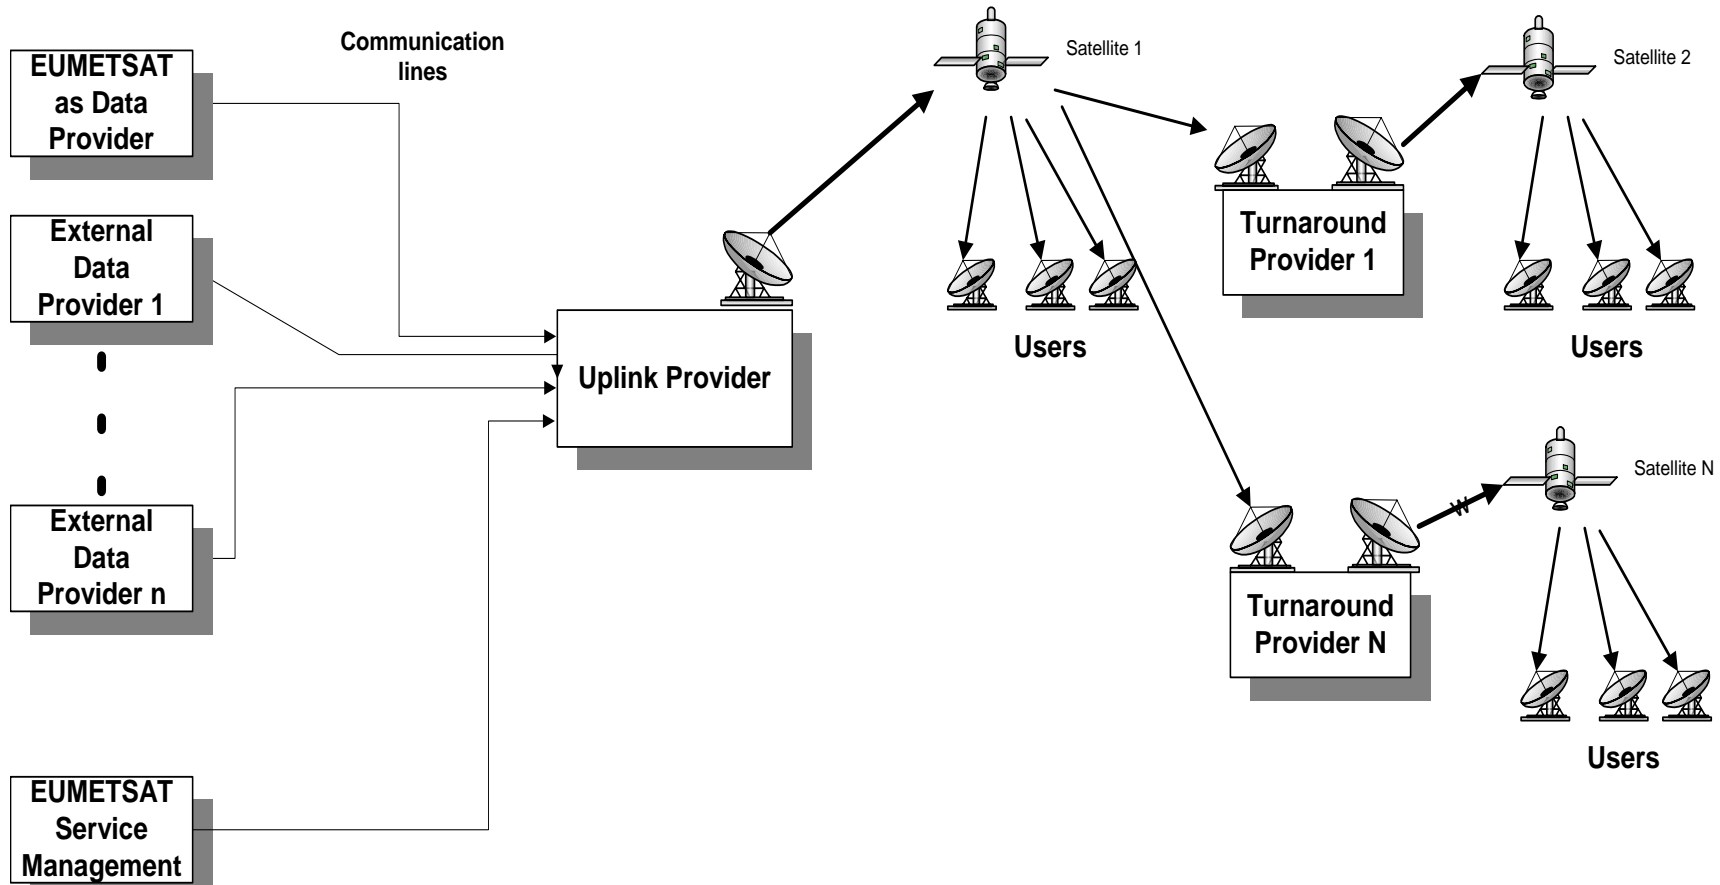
EUMETSAT as Data Provider

Communication lines

External Data Provider 1

External Data Provider n

EUMETSAT Service Management

Uplink Provider

Satellite 1

Users

Turnaround Provider 1

Satellite 2

Users

Turnaround Provider N

Satellite N

Users